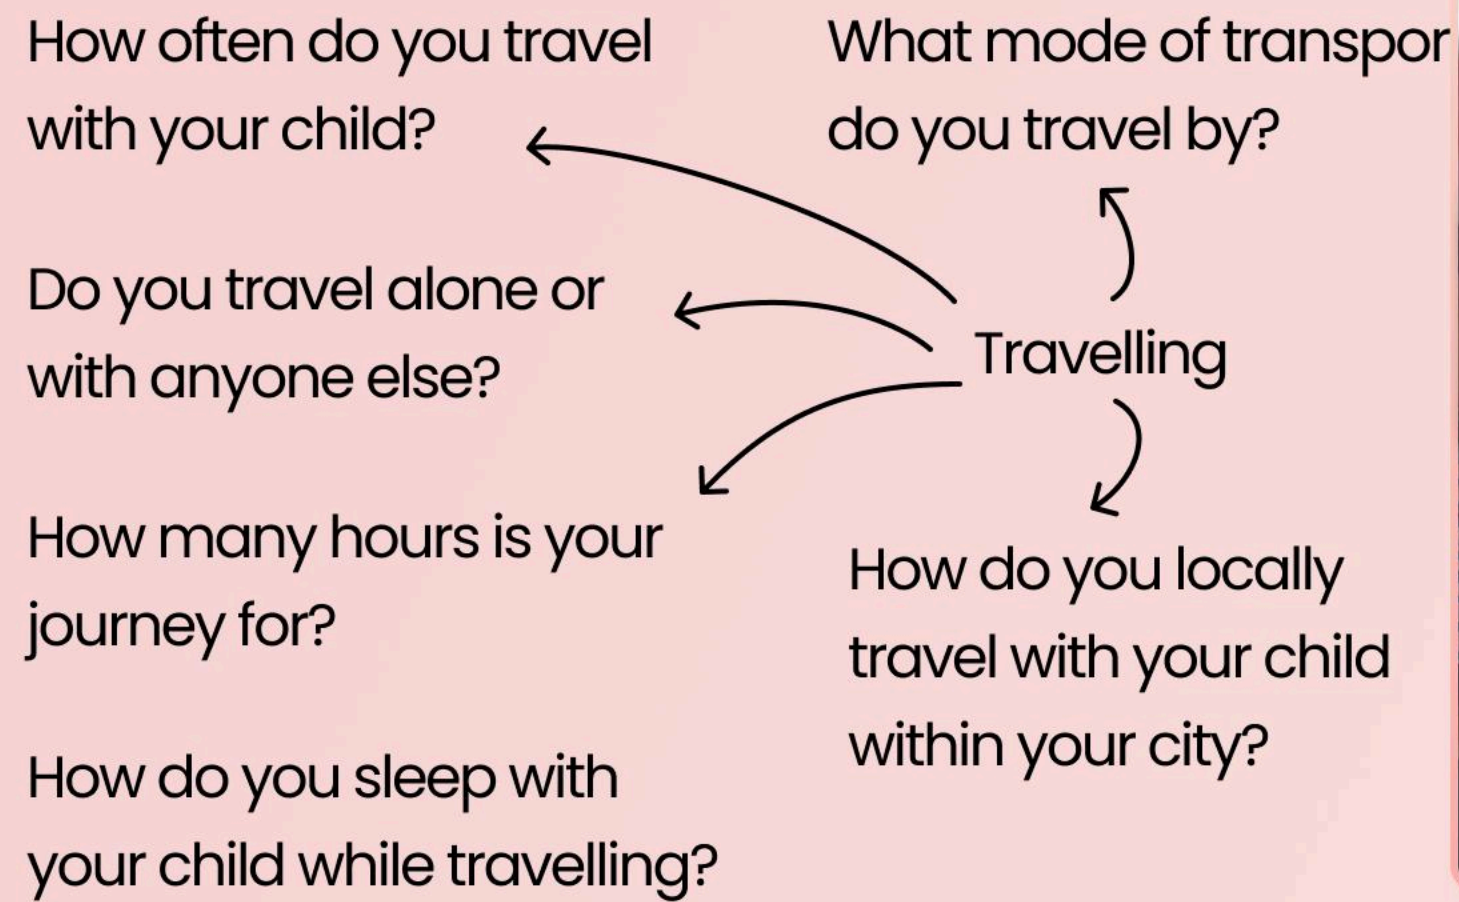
How often do you travel with your child?

What mode of transpor do you travel by?

Do you travel alone or with anyone else?

Travelling

How many hours is your journey for?

How do you locally travel with your child within your city?

How do you sleep with your child while travelling?